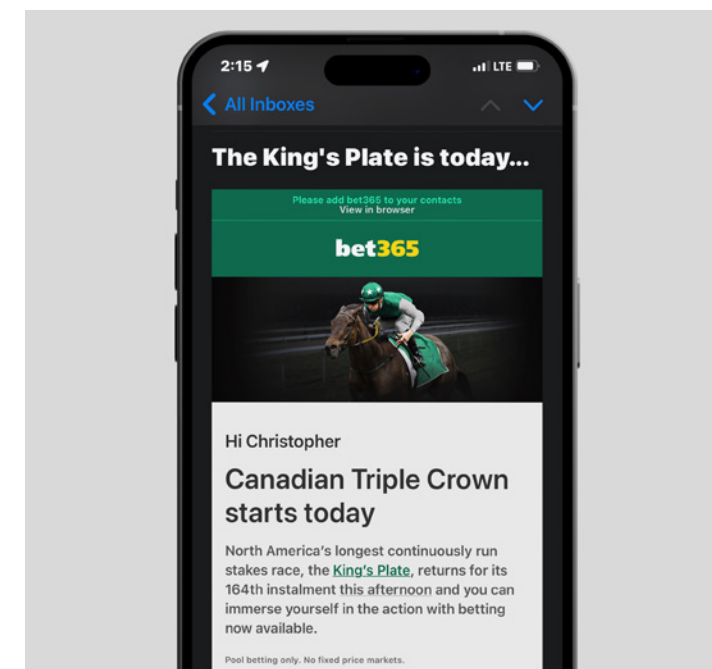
2:15

LTE

All Inboxes

The King's Plate is today...

Please add bet365 to your contacts
View in browser

bet365

Hi Christopher

Canadian Triple Crown starts today

North America's longest continuously run stakes race, the King's Plate, returns for its 164th instalment this afternoon and you can immerse yourself in the action with betting now available.

Pool betting only. No fixed price markets.